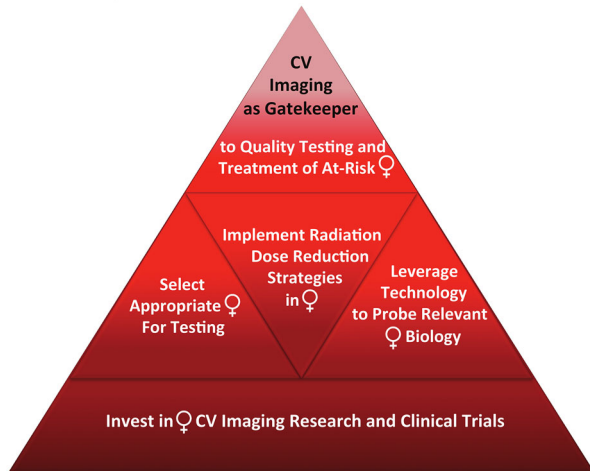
CV Imaging as Gatekeeper

to Quality Testing and Treatment of At-Risk ♀

Select Appropriate ♀ For Testing

Implement Radiation Dose Reduction Strategies in ♀

Leverage Technology to Probe Relevant ♀ Biology

Invest in ♀ CV Imaging Research and Clinical Trials